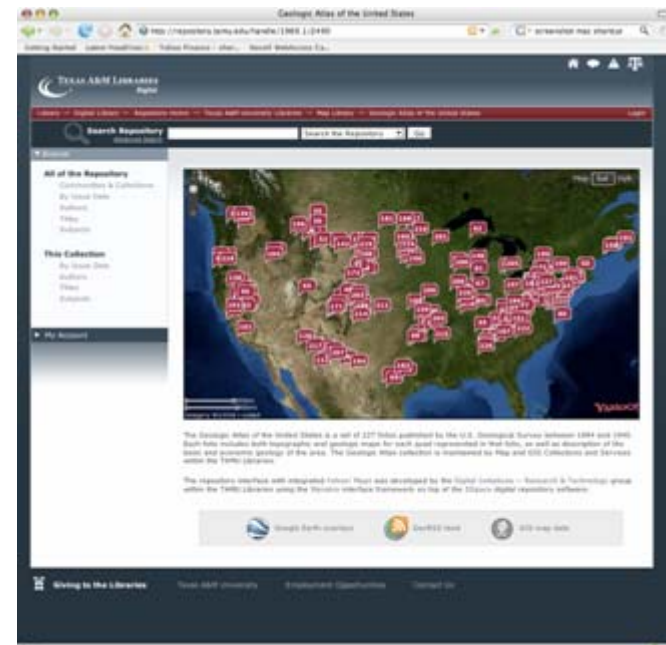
Geologic Atlas of the United States

http://repository.tamu.edu/handle/1969.1/2490

screenshot mac shortcut

Getting Started Latest Headlines Yahoo Finance - stor... Revolt WebNotes Ca...

TEXAS A&M LIBRARIES
Digital

Libraries → Digital Library → Repository Home → Texas A&M University Libraries → Map Library → Geologic Atlas of the United States

Login

Search Repository
Advanced Search

Search the Repository

Go

Browse

All of the Repository
Communities & Collections
By Issue Date
Authors
Titles
Subjects

This Collection
By Issue Date
Authors
Titles
Subjects

My Account

Map Sat Hyb

YAHOO!

The Geologic Atlas of the United States is a set of 227 folios published by the U.S. Geological Survey between 1894 and 1945. Each folio includes both topographic and geologic maps for each quad represented in the folio, as well as description of the basic and economic geology of the area. The Geologic Atlas collection is maintained by Map and GIS Collections and Services within the TAMU Libraries.

The repository interface with integrated Yahoo! Maps was developed by the Digital Initiatives — Research & Technology group within the TAMU Libraries using the Manakin interface framework on top of the DSpace digital repository software.

Google Earth overlays

GeoRSS feed

GIS map data

Giving to the Libraries

Texas A&M University

Employment Opportunities

Contact Us